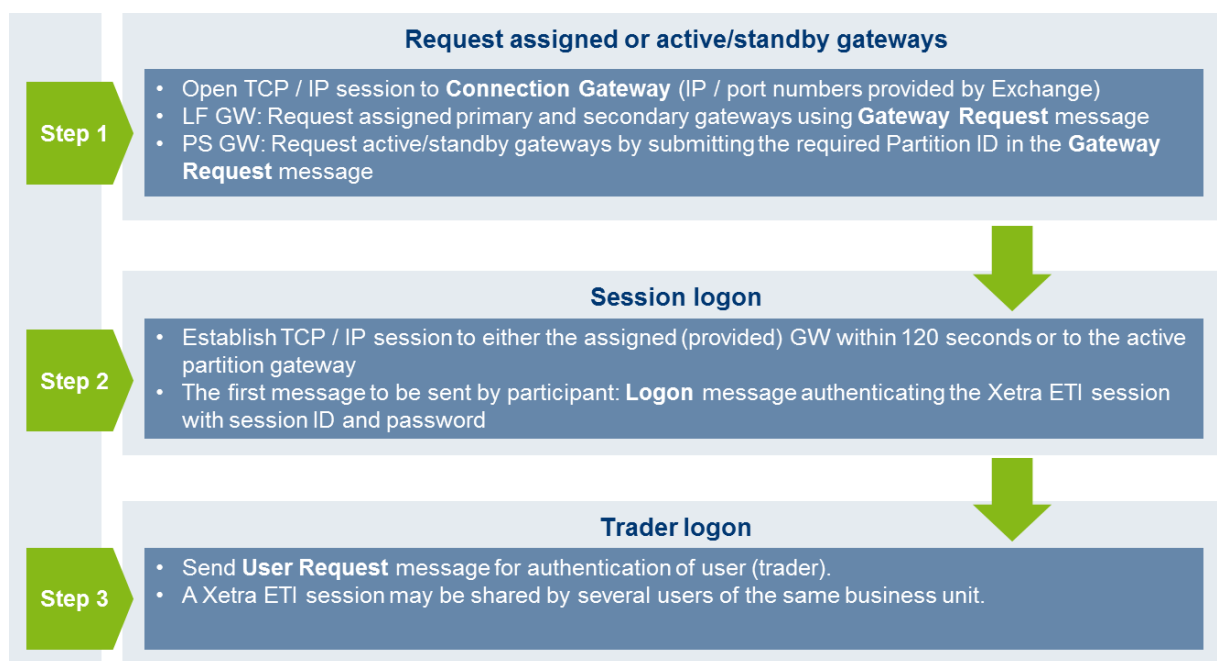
Request assigned or active/standby gateways

Step 1

- Open TCP / IP session to **Connection Gateway** (IP / port numbers provided by Exchange)
- LF GW: Request assigned primary and secondary gateways using **Gateway Request** message
- PS GW: Request active/standby gateways by submitting the required Partition ID in the **Gateway Request** message

Session logon

Step 2

- Establish TCP / IP session to either the assigned (provided) GW within 120 seconds or to the active partition gateway
- The first message to be sent by participant: **Logon** message authenticating the Xetra ETI session with session ID and password

Trader logon

Step 3

- Send **User Request** message for authentication of user (trader).
- A Xetra ETI session may be shared by several users of the same business unit.